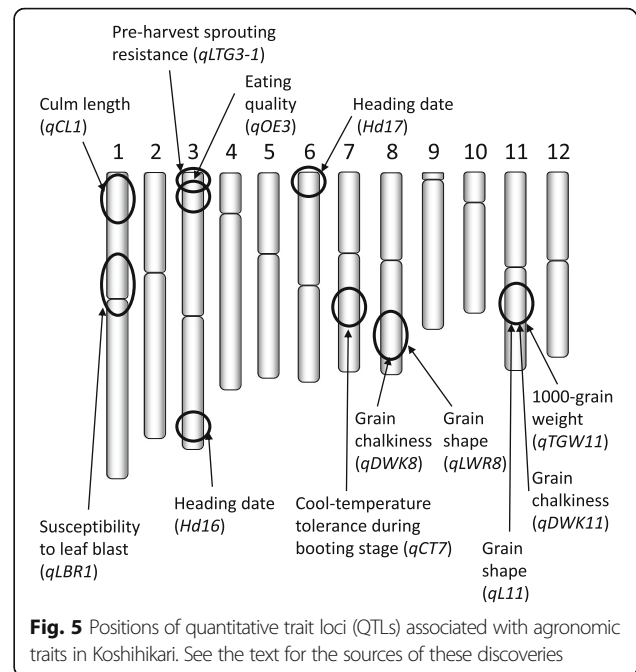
Pre-harvest sprouting resistance (*qLTG3-1*)

Culm length (*qCL1*)

Eating quality (*qOE3*)

Heading date (*Hd17*)

1 2 3 4 5 6 7 8 9 10 11 12

1000-grain weight (*qTGW11*)

Grain chalkiness (*qDWK8*)

Grain shape (*qLWR8*)

Grain chalkiness (*qDWK11*)

Heading date (*Hd16*)

Cool-temperature tolerance during booting stage (*qCT7*)

Susceptibility to leaf blast (*qLBR1*)

Grain shape (*qL11*)

**Fig. 5** Positions of quantitative trait loci (QTLs) associated with agronomic traits in Koshihikari. See the text for the sources of these discoveries